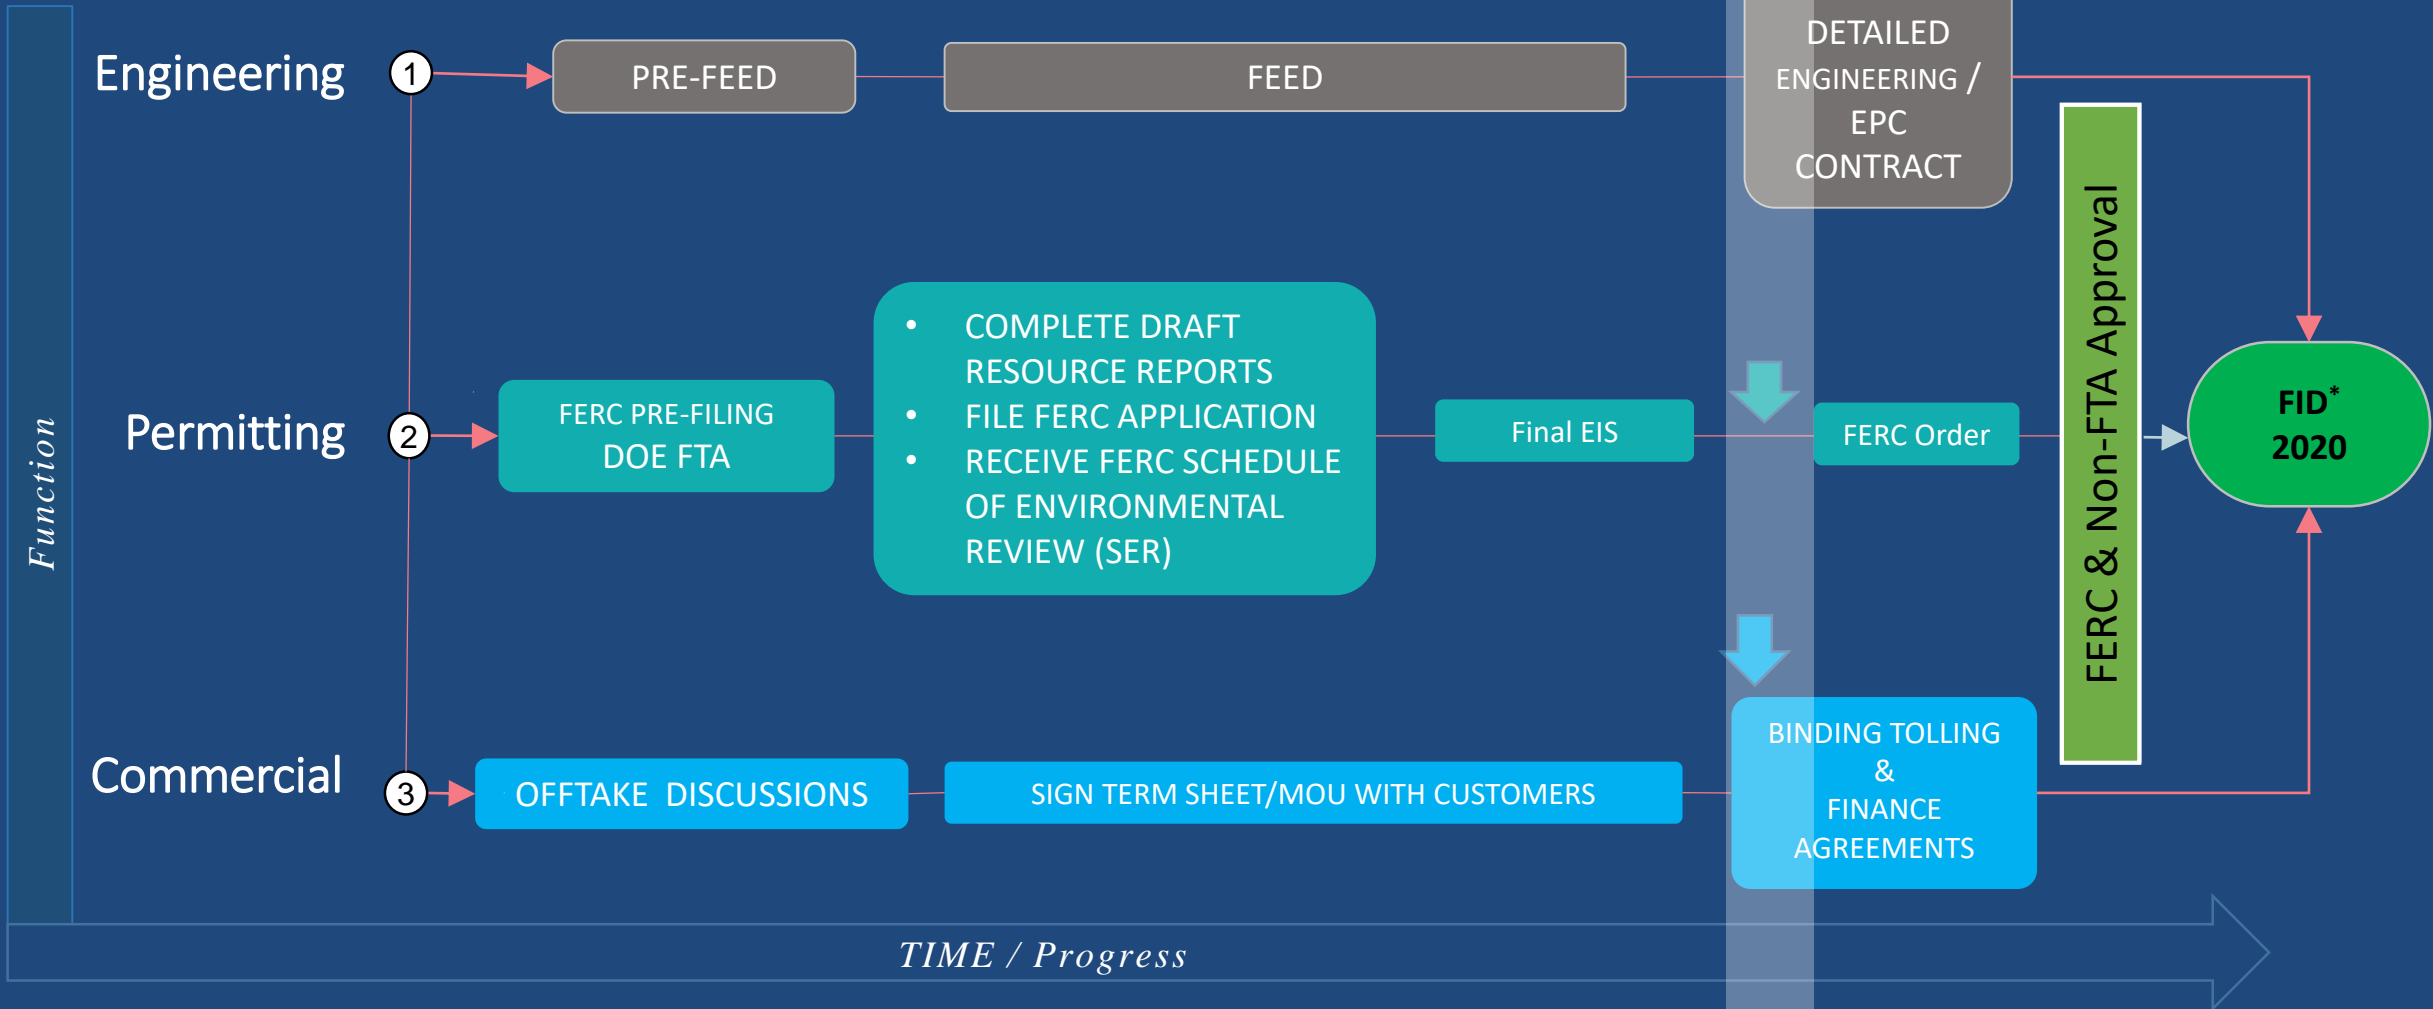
Function

Engineering
1
PRE-FEED
FEED
DETAILED ENGINEERING / EPC CONTRACT

Permitting
2
FERC PRE-FILING
DOE FTA

- COMPLETE DRAFT RESOURCE REPORTS
- FILE FERC APPLICATION
- RECEIVE FERC SCHEDULE OF ENVIRONMENTAL REVIEW (SER)

Final EIS
FERC Order

FERC & Non-FTA Approval

FID*
2020

Commercial
3
OFFTAKE DISCUSSIONS
SIGN TERM SHEET/MOU WITH CUSTOMERS
BINDING TOLLING & FINANCE AGREEMENTS

TIME / Progress